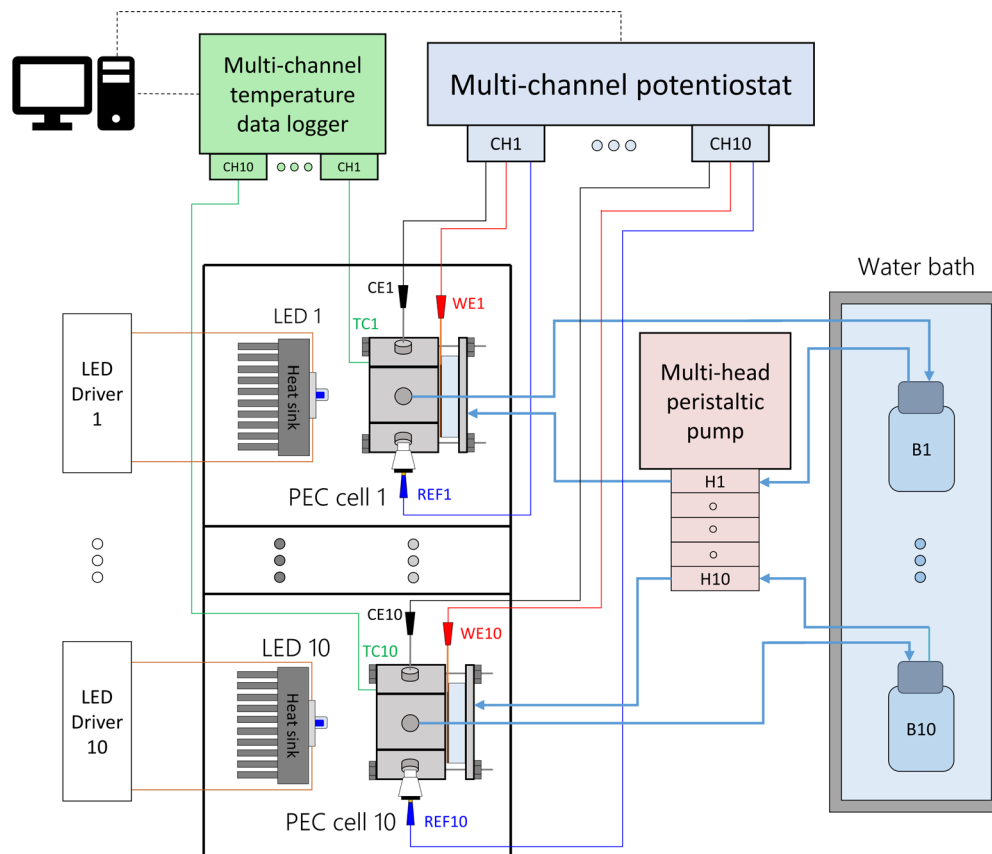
Multi-channel temperature data logger

CH10

CH1

Multi-channel potentiostat

CH1

CH10

Water bath

CE1

WE1

LED 1

TC1

LED Driver 1

Heat sink

Multi-head peristaltic pump

B1

H1

REF1

PEC cell 1

H10

CE10

WE10

LED 10

TC10

LED Driver 10

Heat sink

B10

PEC cell 10

REF10